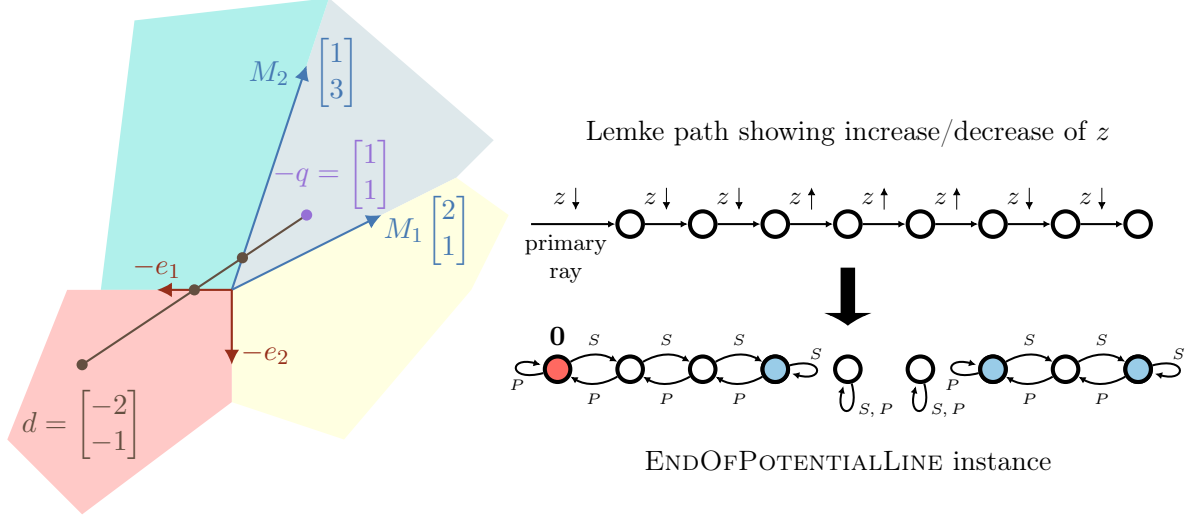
$M_2$ $\begin{bmatrix}1\\3\end{bmatrix}$

$-q = \begin{bmatrix}1\\1\end{bmatrix}$

$M_1$ $\begin{bmatrix}2\\1\end{bmatrix}$

$-e_1$

$-e_2$

$d = \begin{bmatrix}-2\\-1\end{bmatrix}$

Lemke path showing increase/decrease of $z$

$z\downarrow$ $z\downarrow$ $z\downarrow$ $z\uparrow$ $z\uparrow$ $z\uparrow$ $z\downarrow$ $z\downarrow$

primary ray

**0**

$S$ $S$ $S$ $S$ $S$ $S$ $S$

$P$ $P$ $P$ $P$ $P$ $P$ $P$

$S, P$ $S, P$

EndOfPotentialLine instance